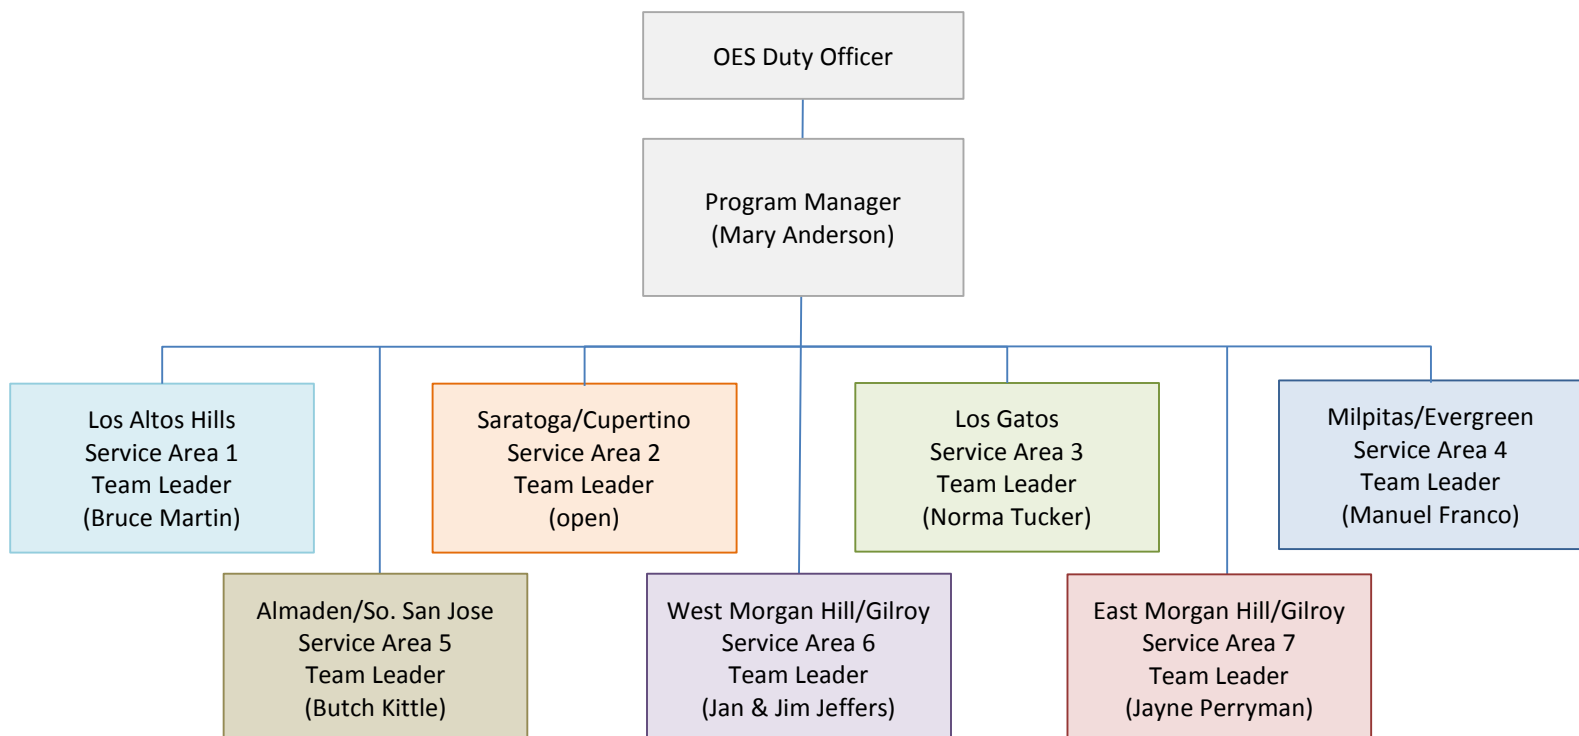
OES Duty Officer

Program Manager
(Mary Anderson)

Los Altos Hills
Service Area 1
Team Leader
(Bruce Martin)

Saratoga/Cupertino
Service Area 2
Team Leader
(open)

Los Gatos
Service Area 3
Team Leader
(Norma Tucker)

Milpitas/Evergreen
Service Area 4
Team Leader
(Manuel Franco)

Almaden/So. San Jose
Service Area 5
Team Leader
(Butch Kittle)

West Morgan Hill/Gilroy
Service Area 6
Team Leader
(Jan & Jim Jeffers)

East Morgan Hill/Gilroy
Service Area 7
Team Leader
(Jayne Perryman)